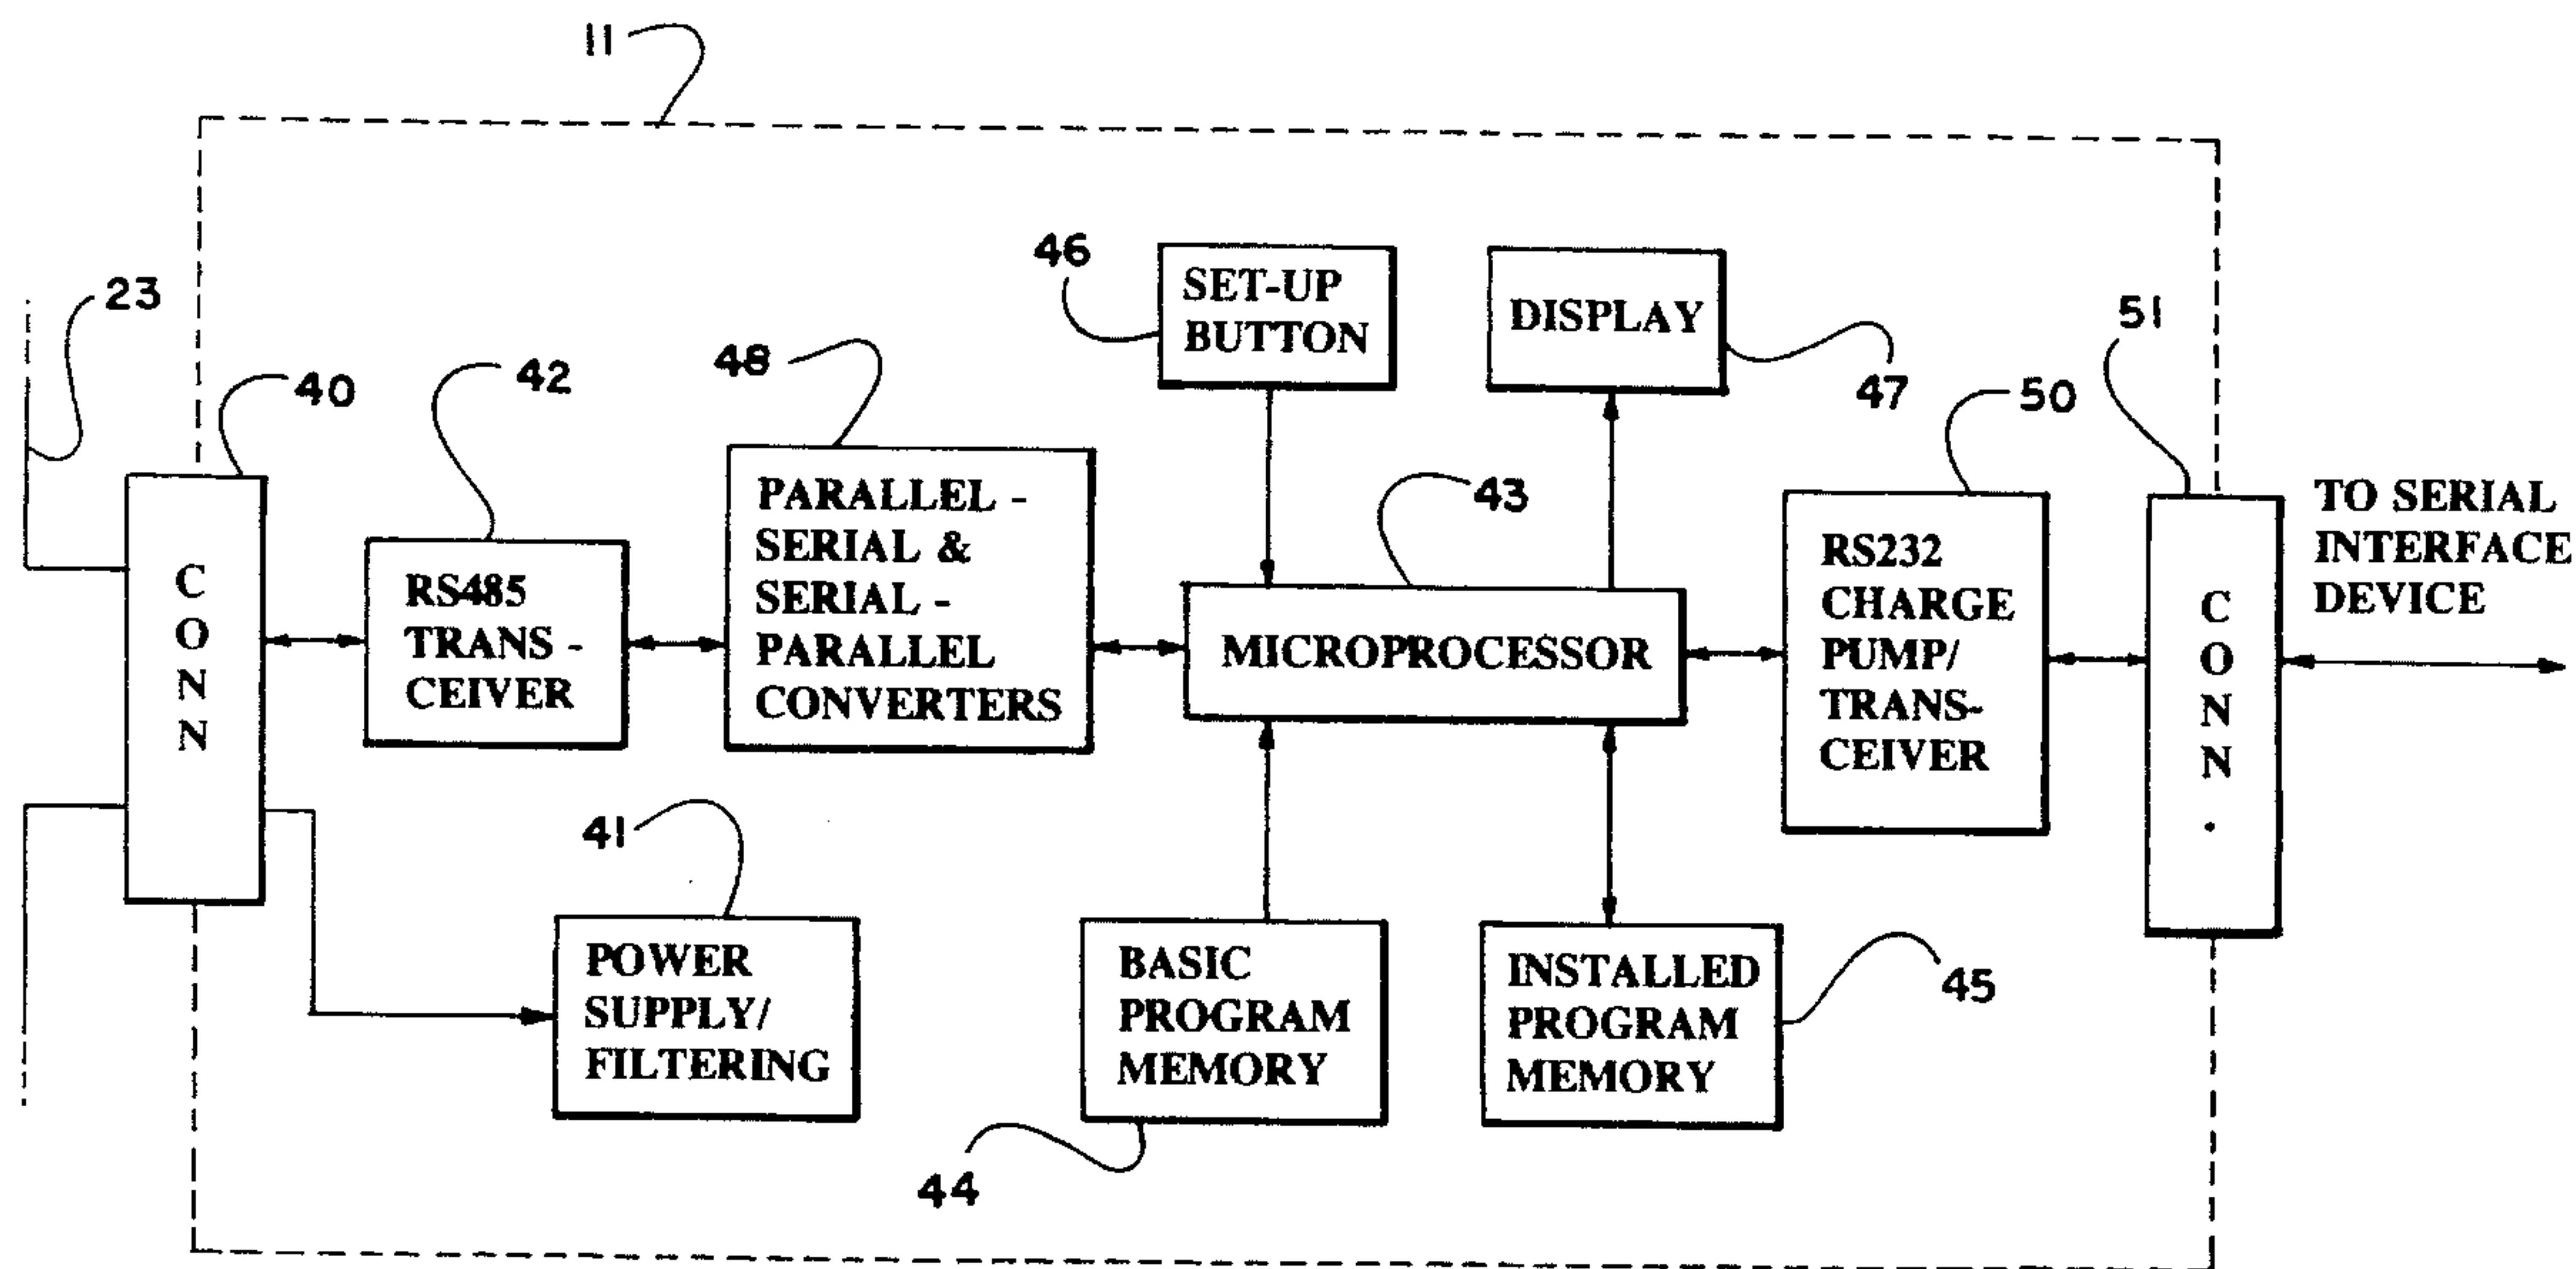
11

46 SET-UP BUTTON

DISPLAY

23

40

42

48

51

47

50

43

C O N N

RS485 TRANS - CEIVER

PARALLEL - SERIAL & SERIAL - PARALLEL CONVERTERS

MICROPROCESSOR

RS232 CHARGE PUMP/ TRANS- CEIVER

C O N N .

TO SERIAL INTERFACE DEVICE

41

POWER SUPPLY/ FILTERING

BASIC PROGRAM MEMORY

INSTALLED PROGRAM MEMORY

45

44